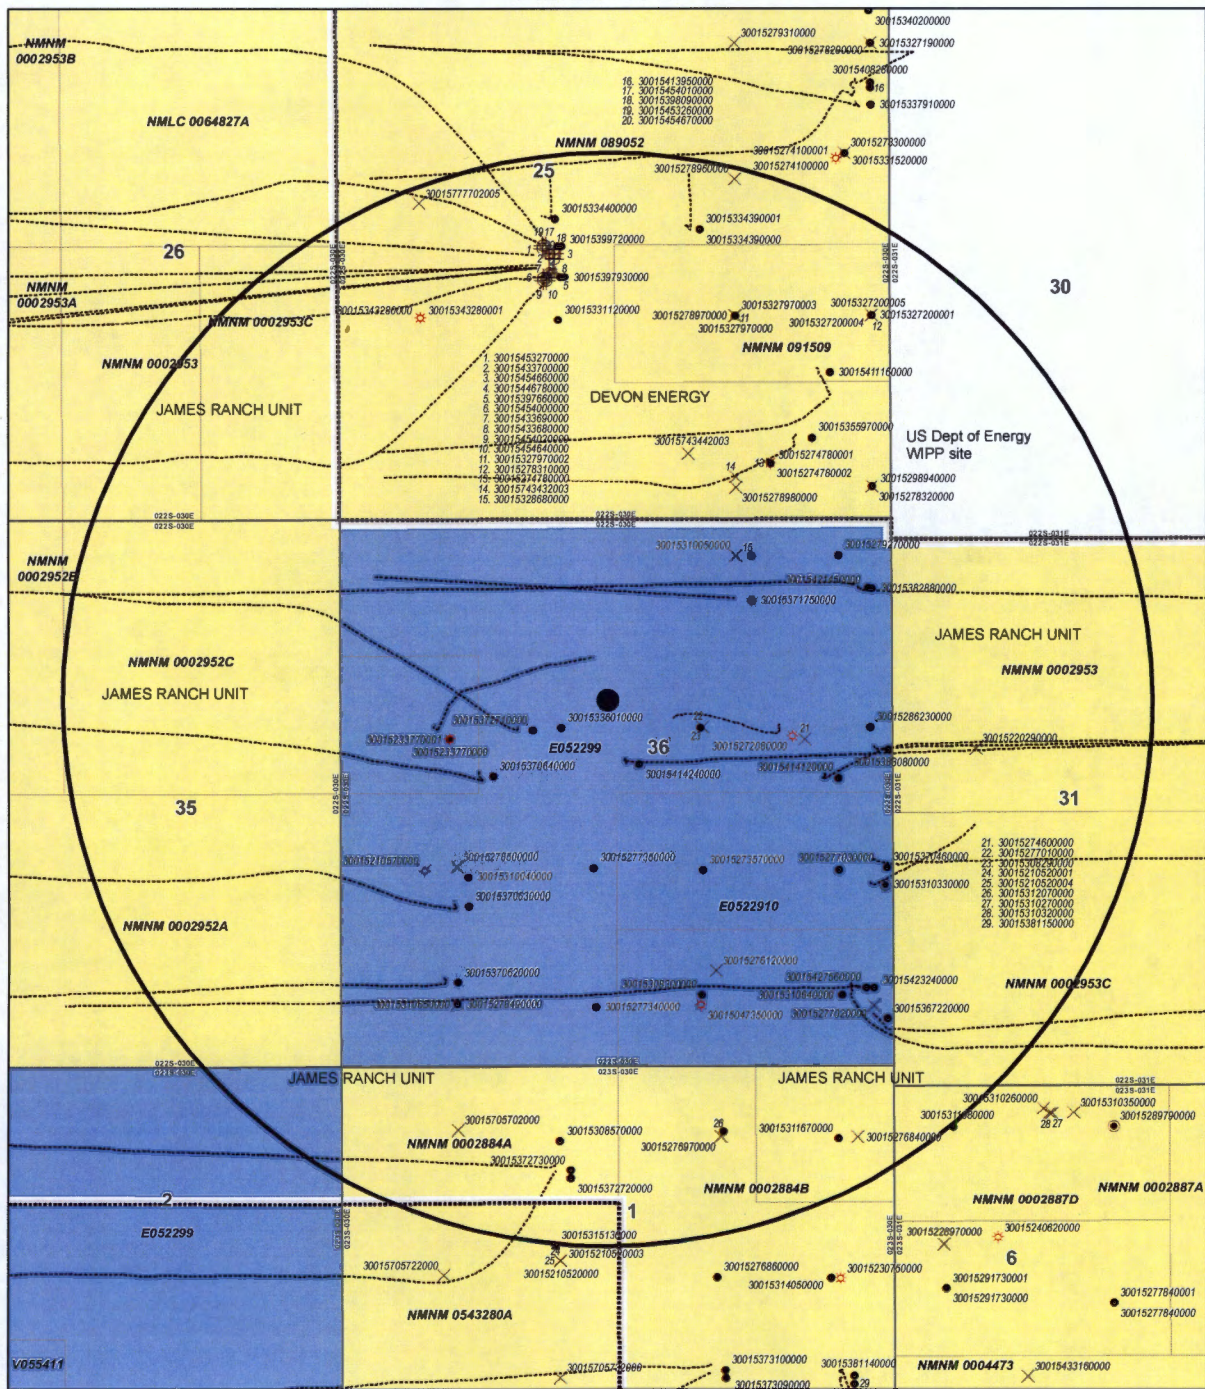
NMNM 0002953B

NMLC 0064827A

30015340200000
30015279310000
30015327190000
30015278290000
30015408250000
16
30015337910000

16. 30015413950000
17. 30015454010000
18. 30015398090000
19. 30015453260000
20. 30015454670000

NMNM 089052

30015274100001
30015278300000
30015274100000
30015331520000
30015278960000

25

30015777702005

30015334400000
30015334390001
30015334390000

26

19 17 18
30015399720000
1
3
30015397930000
7
8
6
4
9 10
5

NMNM 0002953A

NMNM 0002953C

30015343280000
30015343280001
30015331120000
30015278970000
30015327970003
11
30015327970000
30015327200005
30015327200004
12
30015327200001

30

NMNM 091509

NMNM 0002953

30015411160000

1. 30015453270000
2. 30015433700000
3. 30015454660000
4. 30015446780000
5. 30015397660000
6. 30015454000000
7. 30015433690000
8. 30015433680000
9. 30015454020000
10. 30015454640000
11. 30015327970002
12. 30015278310000
13. 30015274780000
14. 30015743432003
15. 30015328680000

JAMES RANCH UNIT

DEVON ENERGY

30015355970000
US Dept of Energy
WIPP site

30015743442003
30015274780001
14
13
30015274780002
30015298940000
30015278980000
30015278320000

NMNM 0002952E

30015310050000
15
30015279270000
30015414750000
30015382880000
30015371750000

JAMES RANCH UNIT
NMNM 0002953

NMNM 0002952C
JAMES RANCH UNIT

30015372770000
30015336010000
22
23
21
30015286230000
30015233770001
30015233770000
E052299
36
30015272080000
30015220290000
30015378640000
30015414240000
30015414120000
30015389080000

35

31

30015210570000
30015278600000
30015277350000
30015273570000
30015277030000
30015277480000
30015310040000
30015310330000
30015370630000

21. 30015274600000
22. 30015277010000
23. 30015308290000
24. 30015210520001
25. 30015210520004
26. 30015312070000
27. 30015310270000
28. 30015310320000
29. 30015381150000

NMNM 0002952A

E0522910

30015275120000
30015370620000
30015427660000
30015423240000
NMNM 0002953C
30015310750000
30015278490000
30015277140000
30015310640000
30015047350000
30015277020000
30015367220000

022S-030E
023S-030E

JAMES RANCH UNIT
JAMES RANCH UNIT

30015310260000
30015310350000
30015311680000
28 27
30015289790000
30015705702000
30015308570000
26
30015311670000
30015276840000
NMNM 0002884A
30015276970000
30015372730000
30015372720000
NMNM 0002884B
NMNM 0002887D
NMNM 0002887A

2
1
E052299

30015315130000
30015210520003
30015228970000
30015240620000
6
30015705722000
25
30015210520000
30015276860000
30015314050000
30015230750000
30015291730001
30015291730000
30015277840001
30015277840000

NMNM 0543280A

V055411

30015705732000
30015373100000
30015373090000
30015381140000
29
NMNM 0004473
30015433160000